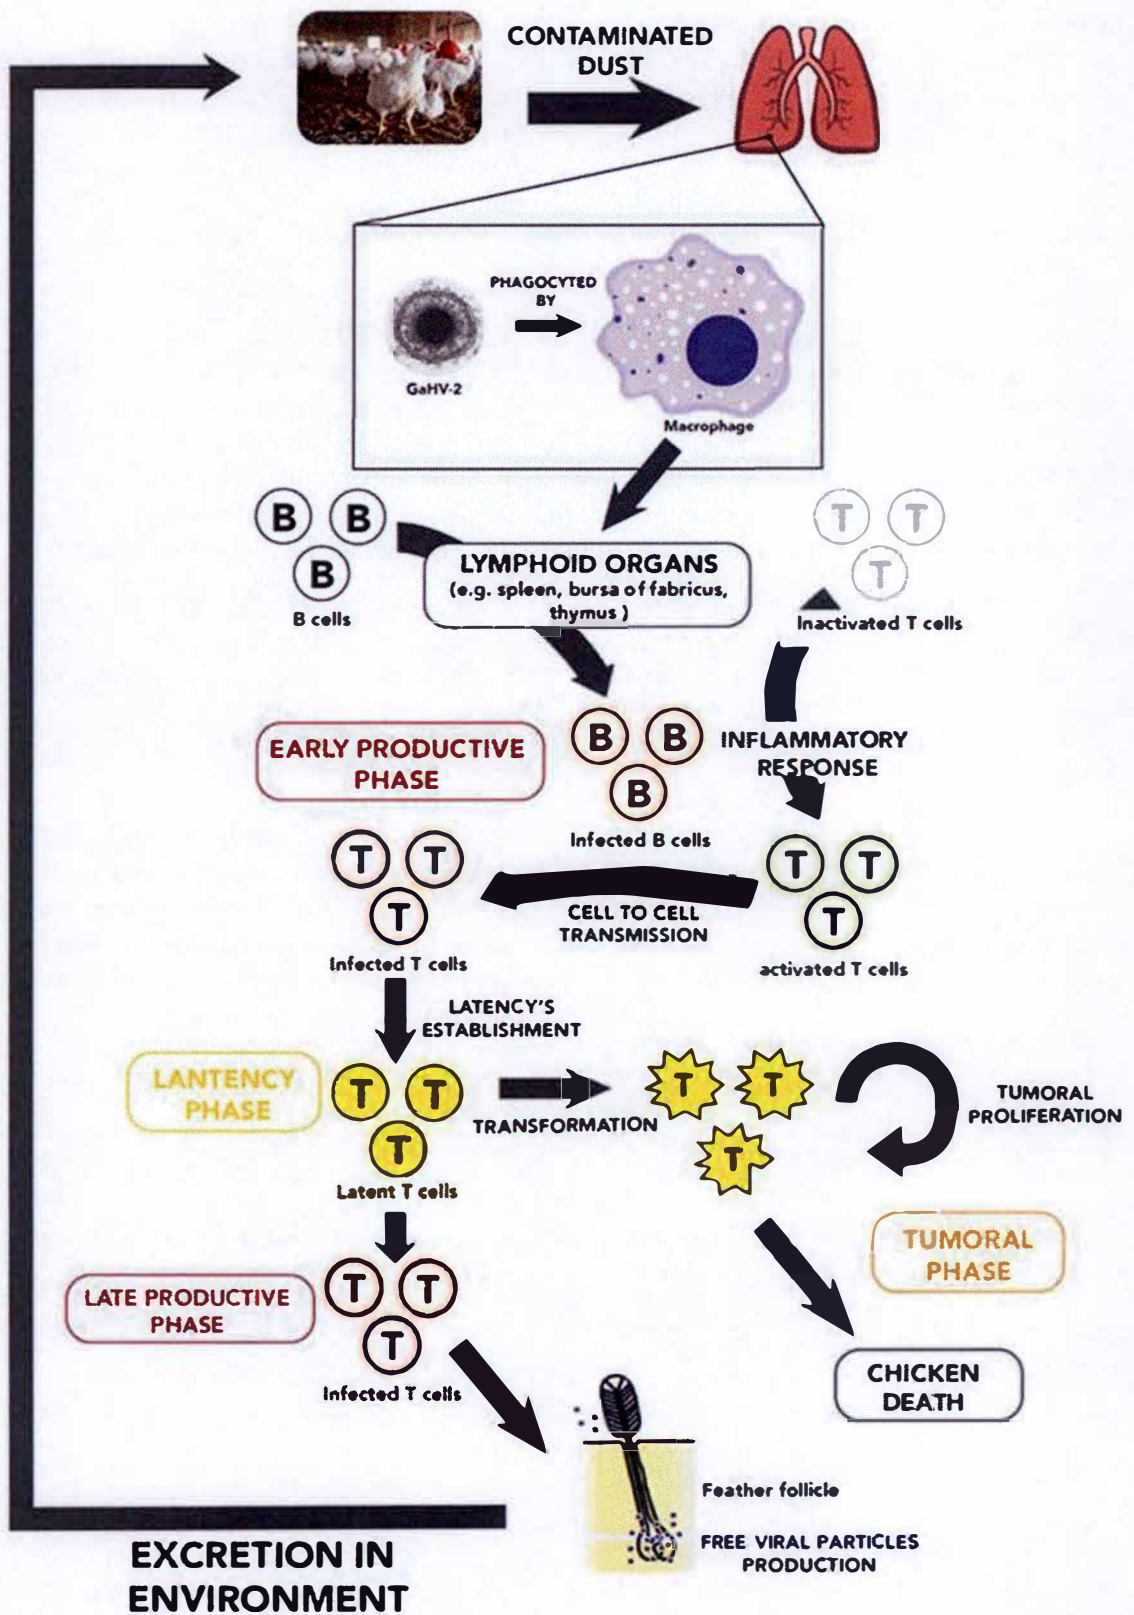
CONTAMINATED DUST

PHAGOCYTED BY

GaHV-2

Macrophage

B B
B
B cells

LYMPHOID ORGANS
(e.g. spleen, bursa of fabricus, thymus)

T T
T
Inactivated T cells

EARLY PRODUCTIVE PHASE

B B
B
Infected B cells

INFLAMMATORY RESPONSE

T T
T
Infected T cells

CELL TO CELL TRANSMISSION

T T
T
activated T cells

LATENCY'S ESTABLISHMENT

LANTENCY PHASE

T T
T
Latent T cells

TRANSFORMATION

T T
T

TUMORAL PROLIFERATION

TUMORAL PHASE

LATE PRODUCTIVE PHASE

T T
T
Infected T cells

CHICKEN DEATH

Feather follicle

FREE VIRAL PARTICLES PRODUCTION

EXCRETION IN ENVIRONMENT